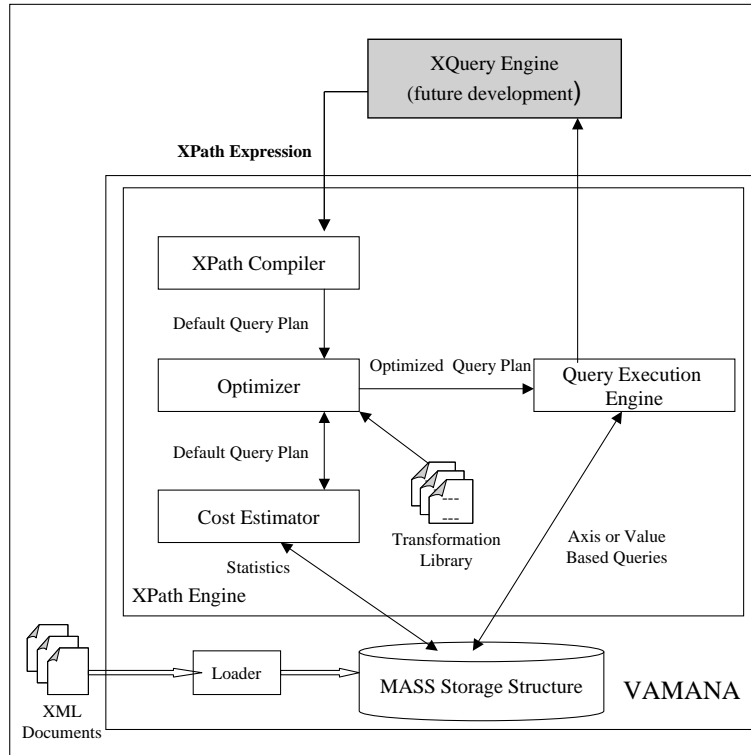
XQuery Engine
(future development)

XPath Expression

XPath Compiler

Default Query Plan

Optimizer

Optimized Query Plan

Query Execution Engine

Default Query Plan

Cost Estimator

---
---

Transformation Library

Statistics

Axis or Value Based Queries

XPath Engine

XML Documents

Loader

MASS Storage Structure

VAMANA